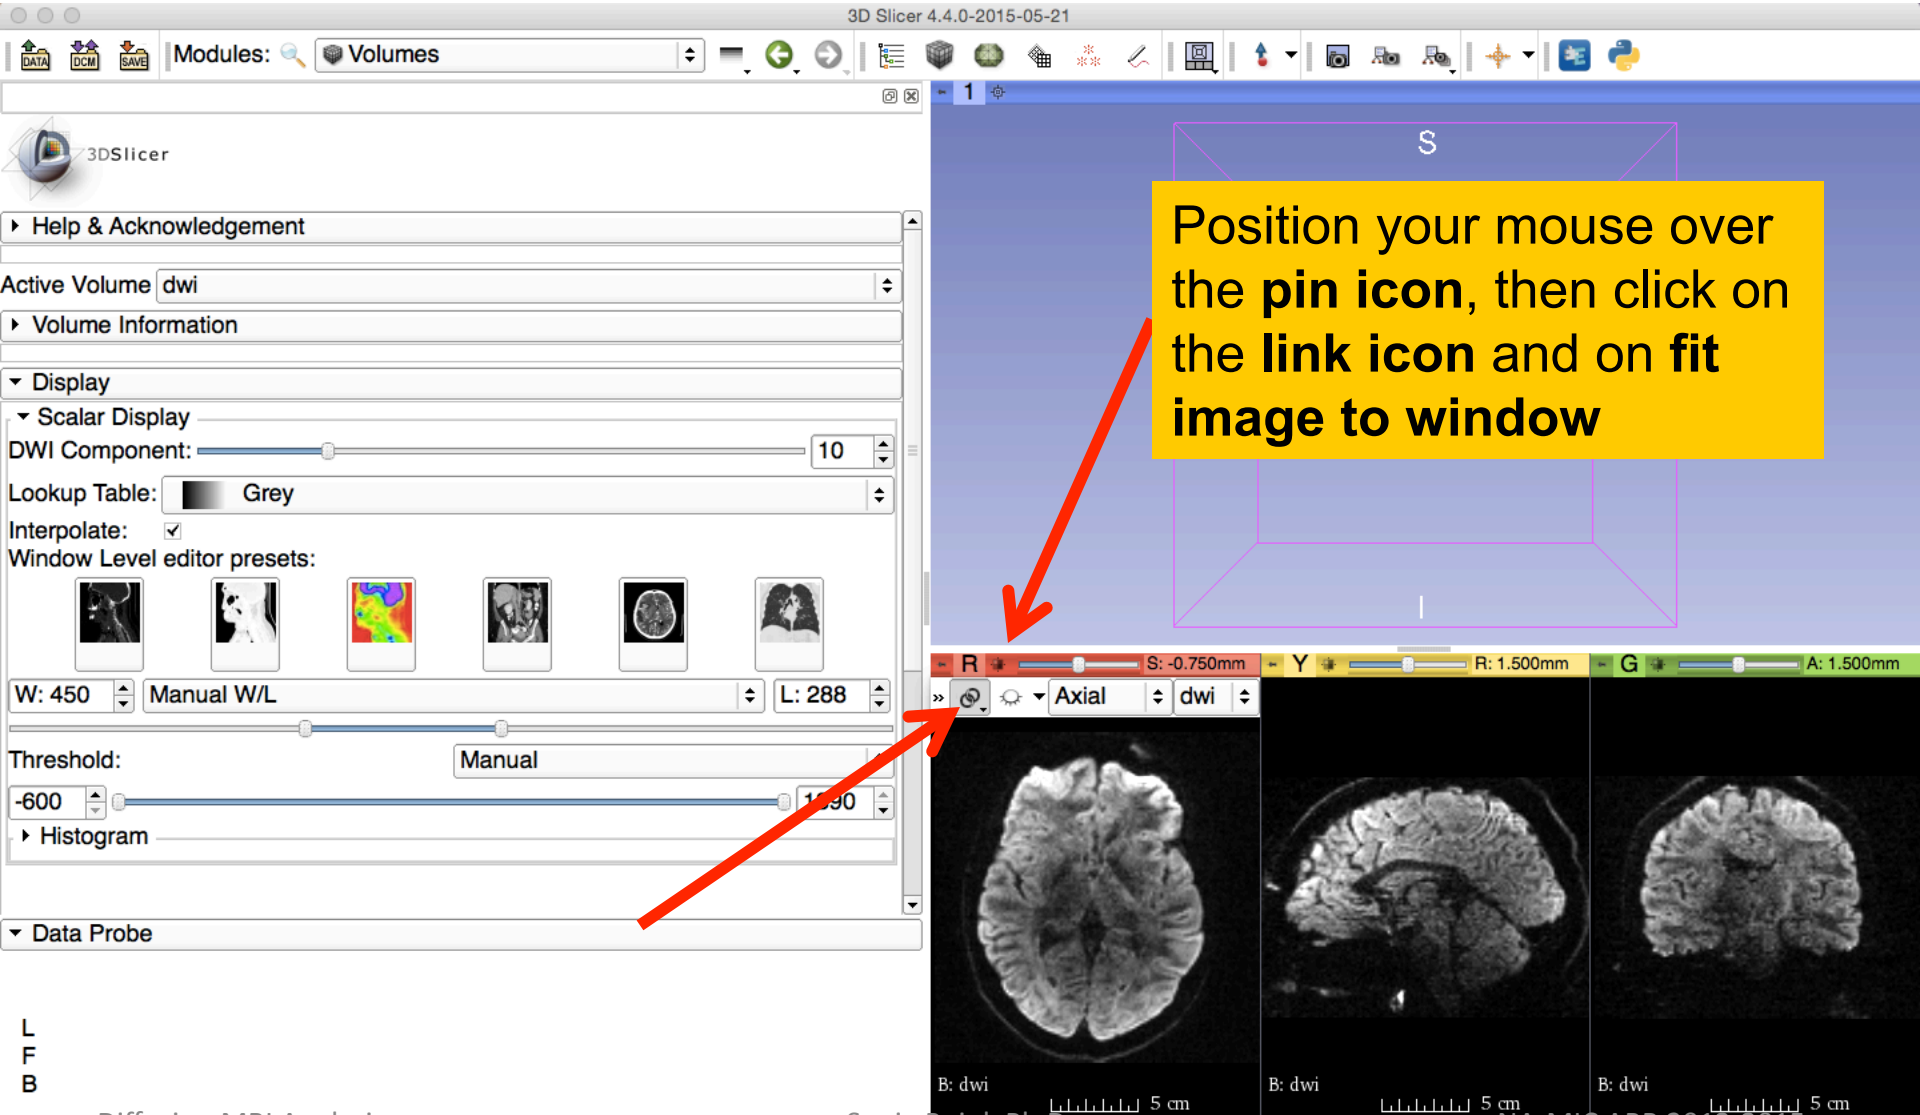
3D Slicer 4.4.0-2015-05-21

DATA DCM SAVE Modules: Volumes

3DSlicer

Help & Acknowledgement

Active Volume dwi

Volume Information

Display

Scalar Display

DWI Component: 10

Lookup Table: Grey

Interpolate: ✓

Window Level editor presets:

W: 450 Manual W/L L: 288

Threshold: Manual

-600 1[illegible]90

Histogram

Data Probe

L
F
B

1

S

Position your mouse over the **pin icon**, then click on the **link icon** and on **fit image to window**

R S: -0.750mm Y R: 1.500mm G A: 1.500mm

Axial dwi

B: dwi 5 cm B: dwi 5 cm B: dwi 5 cm